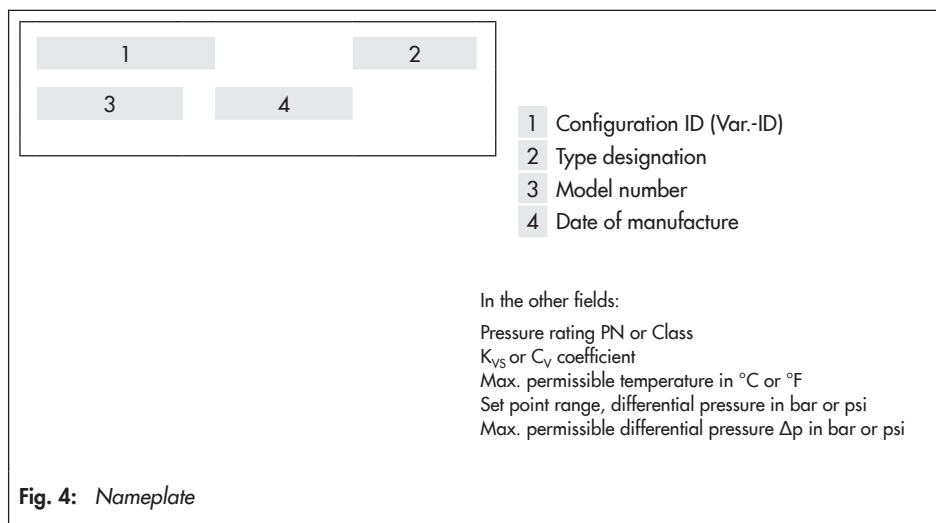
1
2
3
4

1 Configuration ID (Var.-ID)
2 Type designation
3 Model number
4 Date of manufacture

In the other fields:

Pressure rating PN or Class
$K_{VS}$ or $C_V$ coefficient
Max. permissible temperature in °C or °F
Set point range, differential pressure in bar or psi
Max. permissible differential pressure Δp in bar or psi

Fig. 4: Nameplate